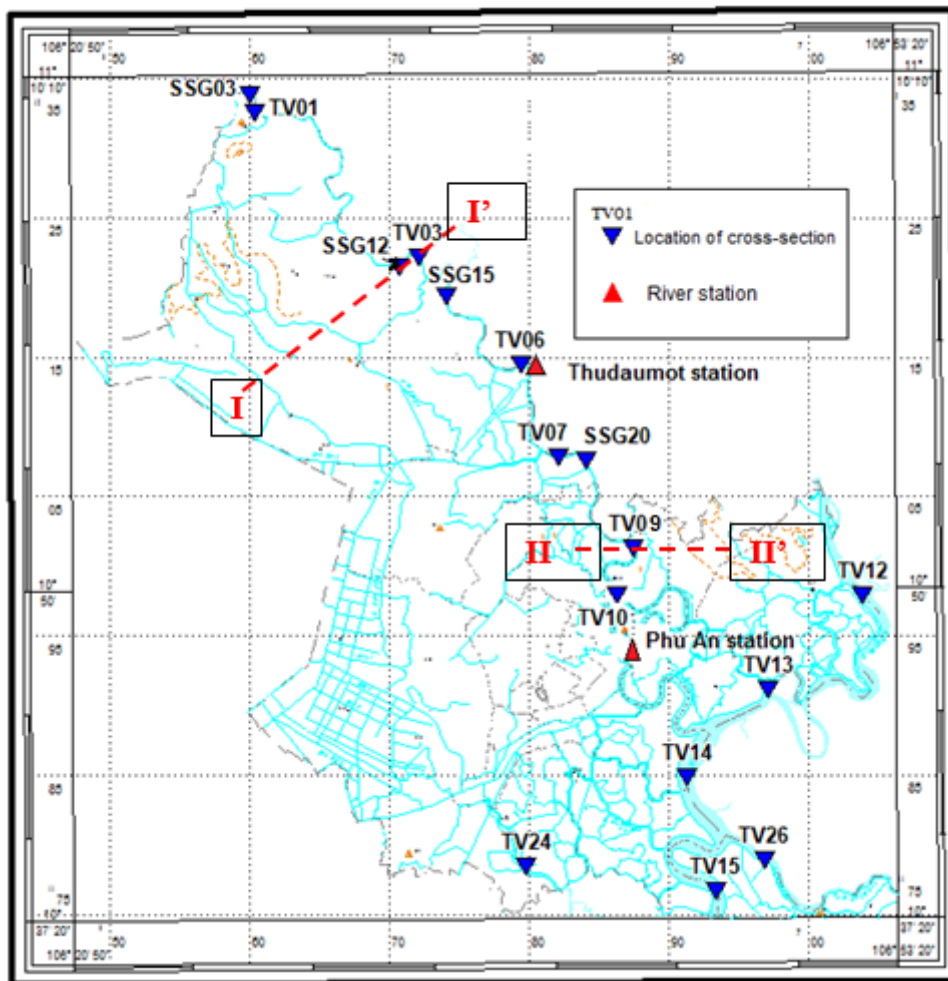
106° 20' 50"
50
60
70
80
90
7
00
106° 53' 20"
11°
10' 10"
35
10°10'
35
SSG03
TV01
25
25
I'
TV03
SSG12
SSG15
TV01
Location of cross-section
River station
TV06
15
15
Thudaumot station
I
TV07
SSG20
05
05
TV09
II
II'
10°
50'
TV12
10°
50'
TV10
95
Phu An station
95
TV13
TV14
85
85
TV24
TV26
TV15
75
10°
37' 20"
75
10°
37' 20"
106° 20' 50"
50
60
70
80
90
7
00
106° 53' 20"